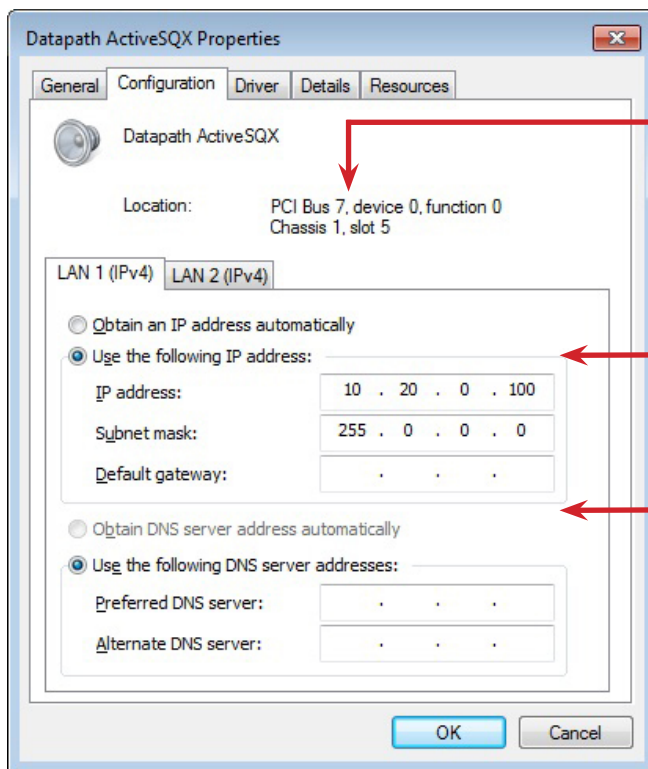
Datapath ActiveSQX Properties

General | Configuration | Driver | Details | Resources

Datapath ActiveSQX

Location: PCI Bus 7, device 0, function 0
Chassis 1, slot 5

LAN 1 (IPv4) | LAN 2 (IPv4)

Obtain an IP address automatically

Use the following IP address:

IP address: 10 . 20 . 0 . 100

Subnet mask: 255 . 0 . 0 . 0

Default gateway: . . .

Obtain DNS server address automatically

Use the following DNS server addresses:

Preferred DNS server: . . .

Alternate DNS server: . . .

OK | Cancel